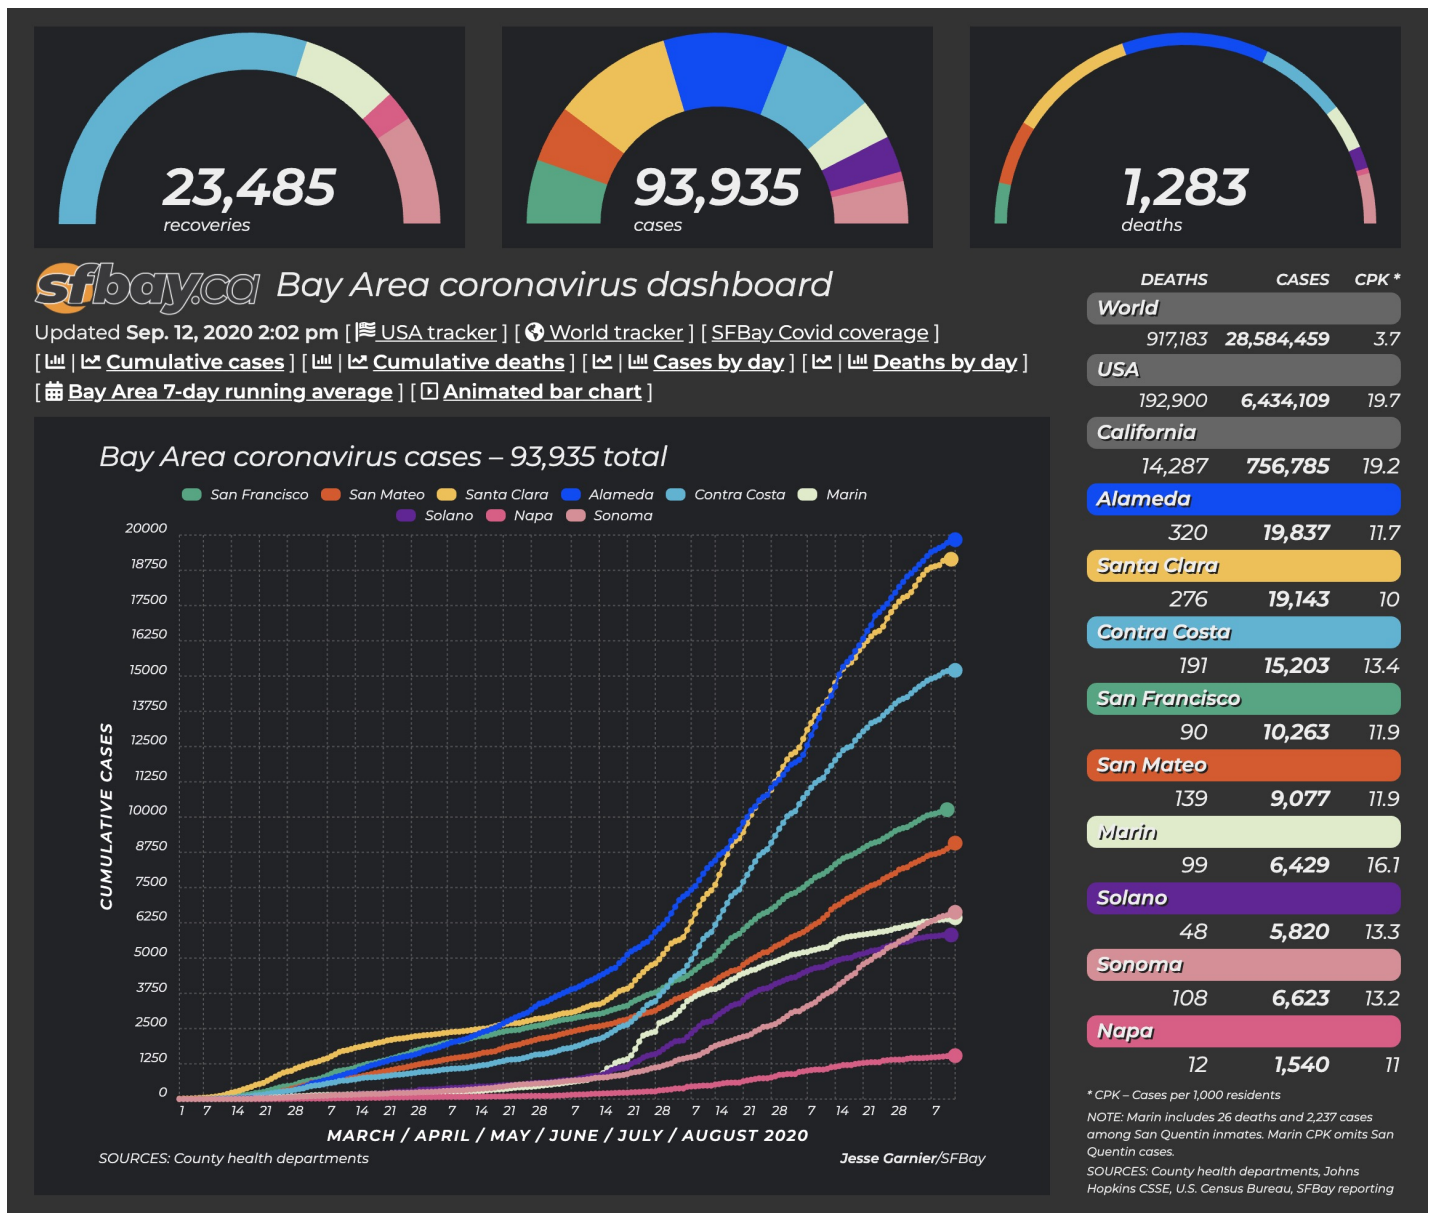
23,485
recoveries

93,935
cases

1,283
deaths

sfbay.ca Bay Area coronavirus dashboard

Updated Sep. 12, 2020 2:02 pm [ USA tracker ] [ World tracker ] [ SFBay Covid coverage ]
[ | Cumulative cases ] [ | Cumulative deaths ] [ | Cases by day ] [ | Deaths by day ]
[ Bay Area 7-day running average ] [ Animated bar chart ]

Bay Area coronavirus cases – 93,935 total

San Francisco San Mateo Santa Clara Alameda Contra Costa Marin
Solano Napa Sonoma

20000
18750
17500
16250
15000
13750
12500
11250
10000
8750
7500
6250
5000
3750
2500
1250
0

CUMULATIVE CASES

1 7 14 21 28 7 14 21 28 7 14 21 28 7 14 21 28 7 14 21 28 7 14 21 28 7

MARCH / APRIL / MAY / JUNE / JULY / AUGUST 2020

SOURCES: County health departments

Jesse Garnier/SFBay

| DEATHS | CASES | CPK * |
|---|---|---|
| World | | |
| 917,183 | 28,584,459 | 3.7 |
| USA | | |
| 192,900 | 6,434,109 | 19.7 |
| California | | |
| 14,287 | 756,785 | 19.2 |
| Alameda | | |
| 320 | 19,837 | 11.7 |
| Santa Clara | | |
| 276 | 19,143 | 10 |
| Contra Costa | | |
| 191 | 15,203 | 13.4 |
| San Francisco | | |
| 90 | 10,263 | 11.9 |
| San Mateo | | |
| 139 | 9,077 | 11.9 |
| Marin | | |
| 99 | 6,429 | 16.1 |
| Solano | | |
| 48 | 5,820 | 13.3 |
| Sonoma | | |
| 108 | 6,623 | 13.2 |
| Napa | | |
| 12 | 1,540 | 11 |

* CPK – Cases per 1,000 residents

NOTE: Marin includes 26 deaths and 2,237 cases among San Quentin inmates. Marin CPK omits San Quentin cases.

SOURCES: County health departments, Johns Hopkins CSSE, U.S. Census Bureau, SFBay reporting